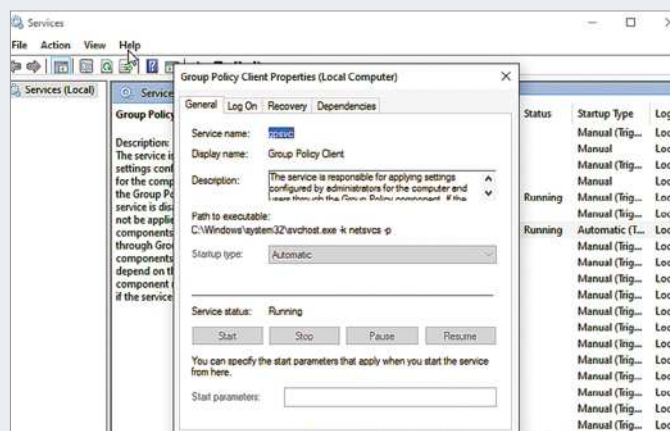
Services

File Action View Help

Services (Local)

Services

Group Policy

Description:
The service is
settings conf
for the comp
the Group Po
service is dis
not be applie
components
through Gro
components
depend on th
component
if the service

Group Policy Client Properties (Local Computer)

General | Log On | Recovery | Dependencies

Service name: gpsvc

Display name: Group Policy Client

Description: The service is responsible for applying settings configured by administrators for the computer and users through the Group Policy component. If the

Path to executable:
C:\Windows\system32\svchost.exe -k netsvcs -p

Startup type: Automatic

Service status: Running

Start | Stop | Pause | Resume

You can specify the start parameters that apply when you start the service from here.

Start parameters:

| Status | Startup Type | Log |
|---|---|---|
| | Manual (Trig... | Loc |
| | Manual | Loc |
| | Manual (Trig... | Loc |
| | Manual | Loc |
| Running | Manual (Trig... | Loc |
| | Manual (Trig... | Loc |
| Running | Automatic (T... | Loc |
| | Manual (Trig... | Loc |
| | Manual (Trig... | Loc |
| | Manual (Trig... | Loc |
| | Manual (Trig... | Loc |
| | Manual (Trig... | Loc |
| | Manual (Trig... | Loc |
| | Manual (Trig... | Loc |
| | Manual (Trig... | Loc |
| | Manual (Trig... | Loc |
| | Manual (Trig... | Loc |
| | Manual (Trig... | Loc |
| | Manual (Trig... | Loc |
| | Manual (Trig... | Loc |